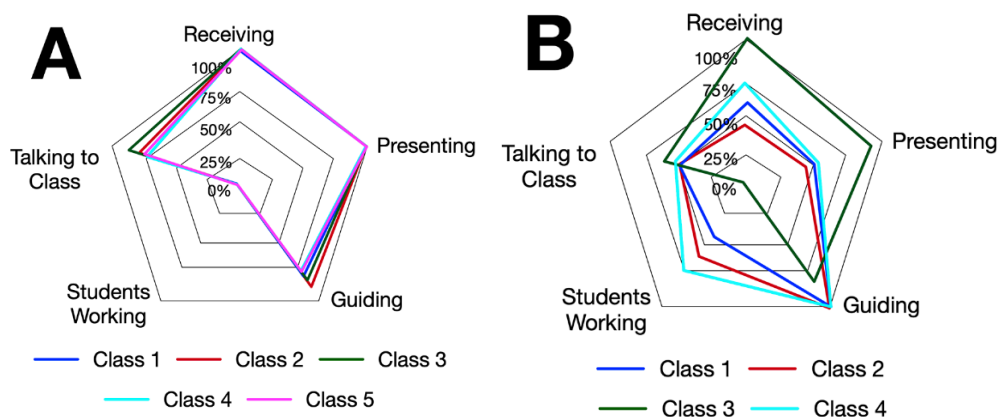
A

Receiving

100%

75%

50%

25%

0%

Presenting

Guiding

Students Working

Talking to Class

Class 1 Class 2 Class 3

Class 4 Class 5

B

Receiving

100%

75%

50%

25%

0%

Presenting

Guiding

Students Working

Talking to Class

Class 1 Class 2

Class 3 Class 4